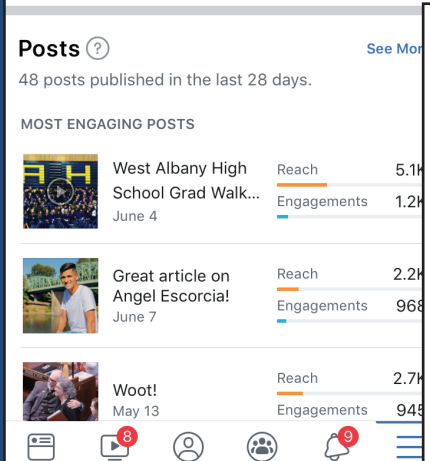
Posts ?

See Mor

48 posts published in the last 28 days.

MOST ENGAGING POSTS

West Albany High School Grad Walk…
June 4

Reach 5.1K
Engagements 1.2K

Great article on Angel Escorcia!
June 7

Reach 2.2K
Engagements 968

Woot!
May 13

Reach 2.7K
Engagements 945

8

9